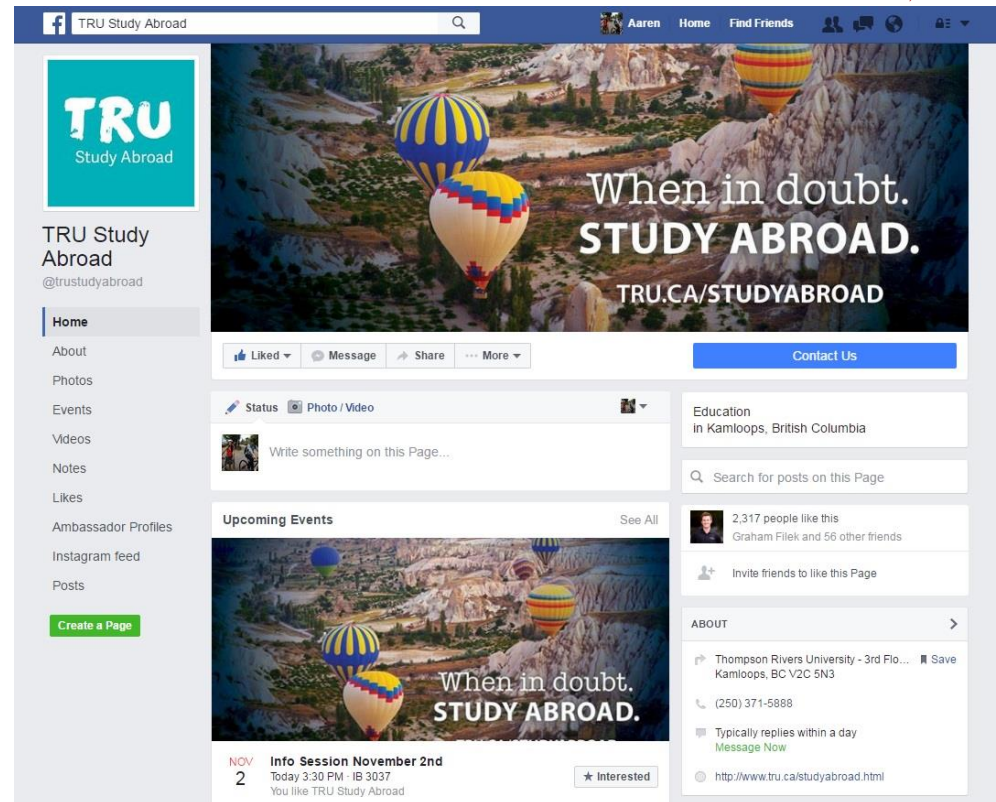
TRU Study Abroad

Aaren Home Find Friends

TRU
Study Abroad

TRU Study Abroad
@trustudyabroad

Home
About
Photos
Events
Videos
Notes
Likes
Ambassador Profiles
Instagram feed
Posts

Create a Page

When in doubt.
STUDY ABROAD.
TRU.CA/STUDYABROAD

Liked
Message
Share
More

Contact Us

Status
Photo / Video

Write something on this Page...

Upcoming Events
See All

When in doubt.
STUDY ABROAD.
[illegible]

NOV
2
Info Session November 2nd
Today 3:30 PM · IB 3037
You like TRU Study Abroad

Interested

Education
in Kamloops, British Columbia

Search for posts on this Page

2,317 people like this
Graham Filek and 56 other friends

Invite friends to like this Page

ABOUT

Thompson Rivers University - 3rd Flo...
Kamloops, BC V2C 5N3
Save

(250) 371-5888

Typically replies within a day
Message Now

http://www.tru.ca/studyabroad.html